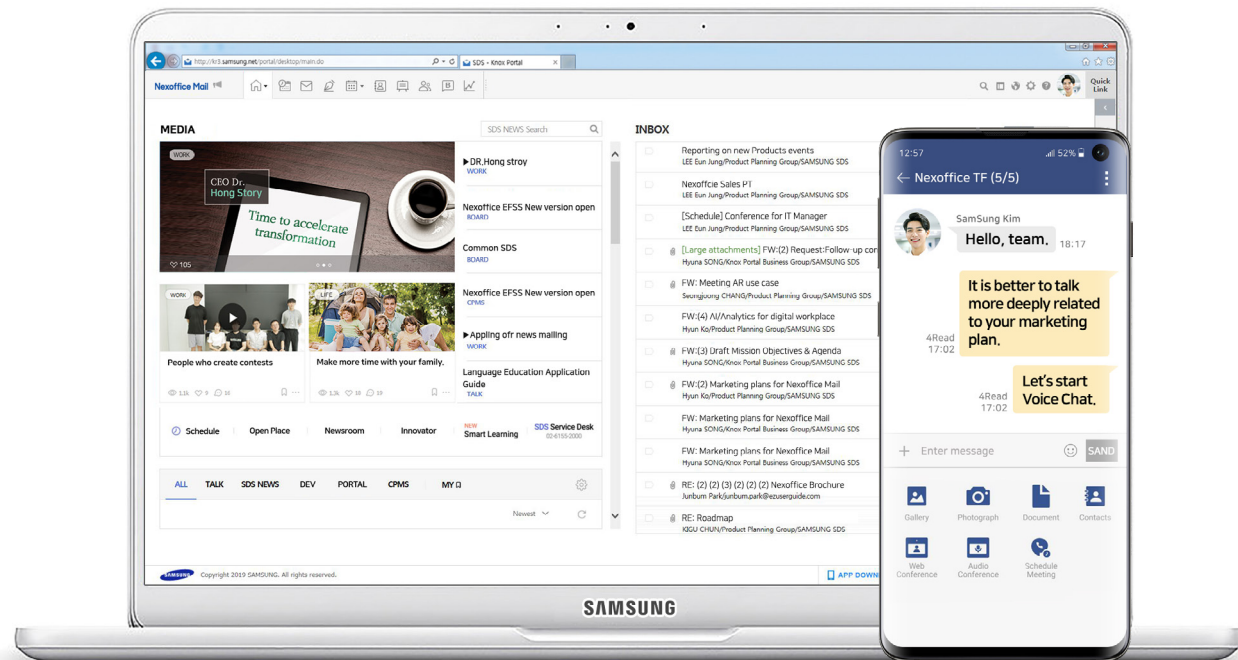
http://kr3.samsung.net/portal/desktop/main.do
SDS - Knox Portal

Nexoffice Mail

Quick Link

MEDIA

SDS NEWS Search

WORK
CEO Dr. Hong Story
Time to accelerate transformation
♡ 105

▶DR.Hong stroy
WORK

Nexoffice EFSS New version open
BOARD

Common SDS
BOARD

Nexoffice EFSS New version open
CPMS

▶Appling ofr news mailing
WORK

Language Education Application Guide
TALK

WORK
People who create contests
1.2k 9 10

LIFE
Make more time with your family.
1.2k 10 10

Schedule
Open Place
Newsroom
Innovator
NEW Smart Learning
SDS Service Desk 02-6155-2000

ALL
TALK
SDS NEWS
DEV
PORTAL
CPMS
MY

Newest

INBOX

Reporting on new Products events
LEE Eun Jung/Product Planning Group/SAMSUNG SDS

Nexoffcie Sales PT
LEE Eun Jung/Product Planning Group/SAMSUNG SDS

[Schedule] Conference for IT Manager
LEE Eun Jung/Product Planning Group/SAMSUNG SDS

[Large attachments] FW:(2) Request:Follow-up cor
Hyuna SONG/Knox Portal Business Group/SAMSUNG SDS

FW: Meeting AR use case
Seongjoong CHANG/Product Planning Group/SAMSUNG SDS

FW:(4) AI/Analytics for digital workplace
Hyun Ko/Product Planning Group/SAMSUNG SDS

FW:(3) Draft Mission Objectives & Agenda
Hyuna SONG/Knox Portal Business Group/SAMSUNG SDS

FW:(2) Marketing plans for Nexoffice Mail
Hyun Ko/Product Planning Group/SAMSUNG SDS

FW: Marketing plans for Nexoffice Mail
Hyuna SONG/Knox Portal Business Group/SAMSUNG SDS

FW: Marketing plans for Nexoffice Mail
Hyuna SONG/Knox Portal Business Group/SAMSUNG SDS

RE: (2) (2) (3) (2) (2) Nexoffice Brochure
Junbum Park/junbum.park@ezuserguide.com

RE: Roadmap
KIGU CHUN/Product Planning Group/SAMSUNG SDS

SAMSUNG Copyright 2019 SAMSUNG. All rights reserved.
APP DOWN

SAMSUNG

12:57
52%

Nexoffice TF (5/5)

SamSung Kim
Hello, team.
18:17

It is better to talk more deeply related to your marketing plan.
4Read 17:02

Let's start Voice Chat.
4Read 17:02

Enter message
SAND

Gallery
Photograph
Document
Contacts
Web Conference
Audio Conference
Schedule Meeting